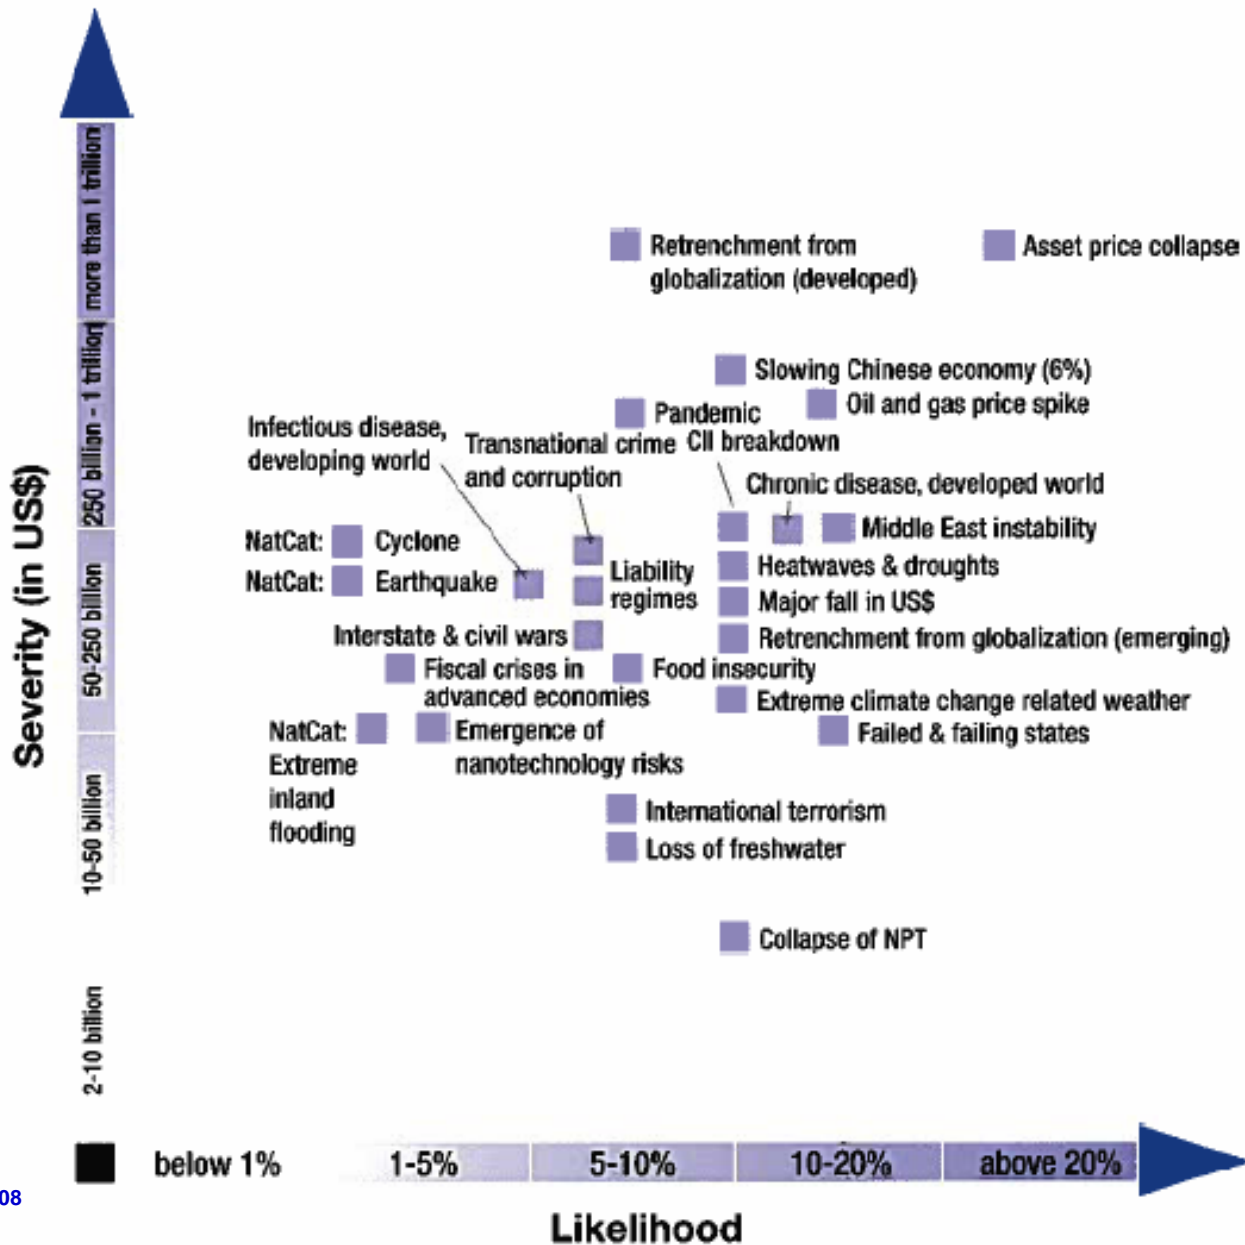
more than 1 trillion
250 billion - 1 trillion
50-250 billion
10-50 billion
2-10 billion

Severity (in US$)

Retrenchment from globalization (developed)
Asset price collapse
Slowing Chinese economy (6%)
Pandemic
Oil and gas price spike
Infectious disease, developing world
Transnational crime and corruption
CII breakdown
Chronic disease, developed world
NatCat: Cyclone
NatCat: Earthquake
Liability regimes
Middle East instability
Heatwaves & droughts
Major fall in US$
Interstate & civil wars
Retrenchment from globalization (emerging)
Fiscal crises in advanced economies
Food insecurity
Extreme climate change related weather
NatCat: Extreme inland flooding
Emergence of nanotechnology risks
Failed & failing states
International terrorism
Loss of freshwater
Collapse of NPT

below 1%
1-5%
5-10%
10-20%
above 20%

08

Likelihood